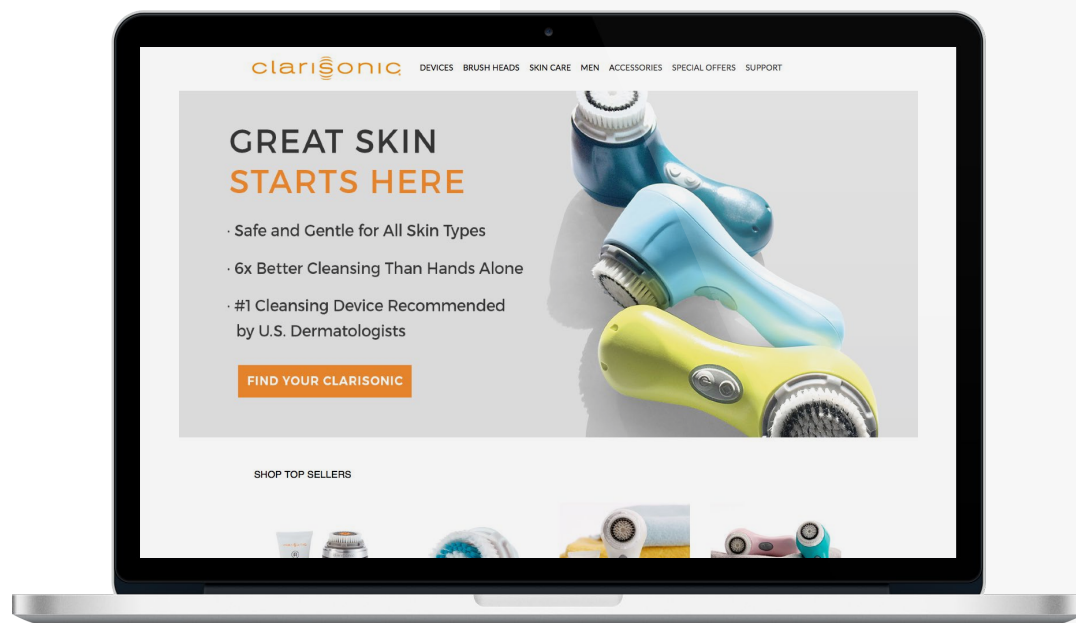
clarisonic

DEVICES BRUSH HEADS SKIN CARE MEN ACCESSORIES SPECIAL OFFERS SUPPORT

GREAT SKIN
STARTS HERE

· Safe and Gentle for All Skin Types

· 6x Better Cleansing Than Hands Alone

· #1 Cleansing Device Recommended by U.S. Dermatologists

FIND YOUR CLARISONIC

SHOP TOP SELLERS